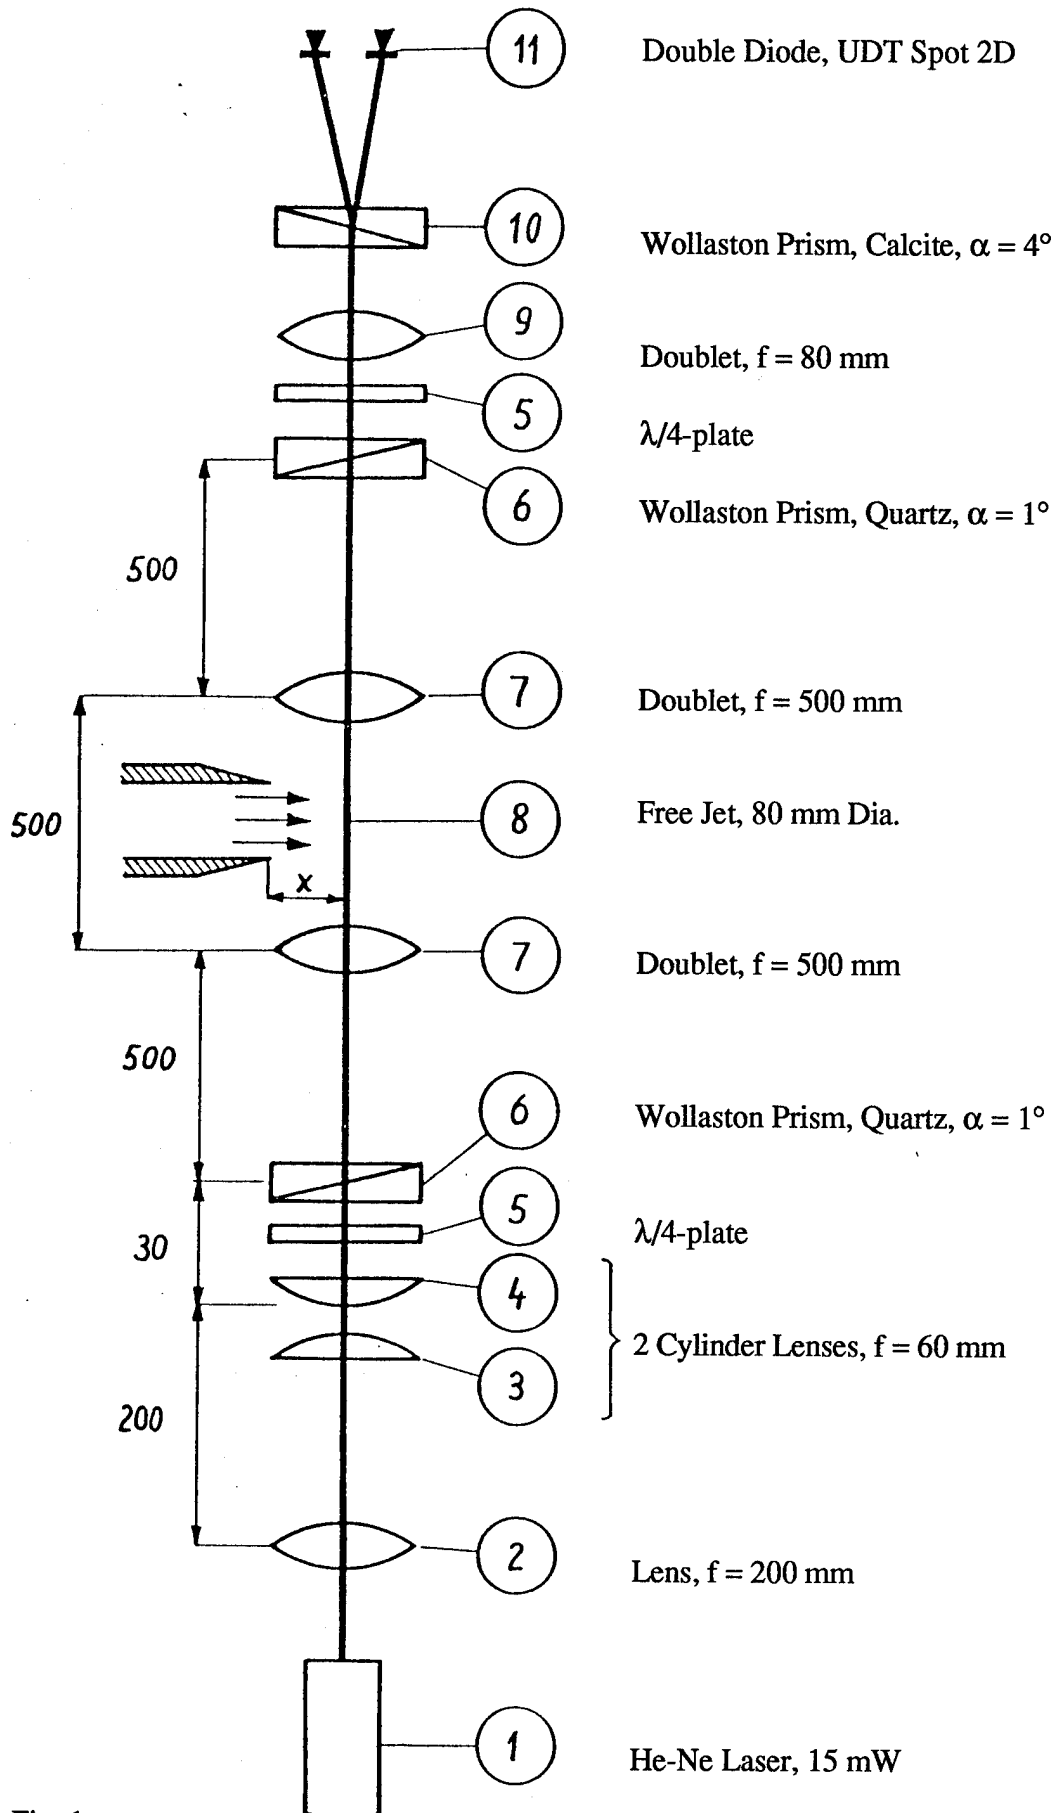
11 Double Diode, UDT Spot 2D

10 Wollaston Prism, Calcite, $\alpha = 4°$

9 Doublet, f = 80 mm

5 $\lambda/4$-plate

6 Wollaston Prism, Quartz, $\alpha = 1°$

500

7 Doublet, f = 500 mm

500

8 Free Jet, 80 mm Dia.

x

7 Doublet, f = 500 mm

500

6 Wollaston Prism, Quartz, $\alpha = 1°$

5 $\lambda/4$-plate

30

4

3

2 Cylinder Lenses, f = 60 mm

200

2 Lens, f = 200 mm

1 He-Ne Laser, 15 mW

Fig. 1